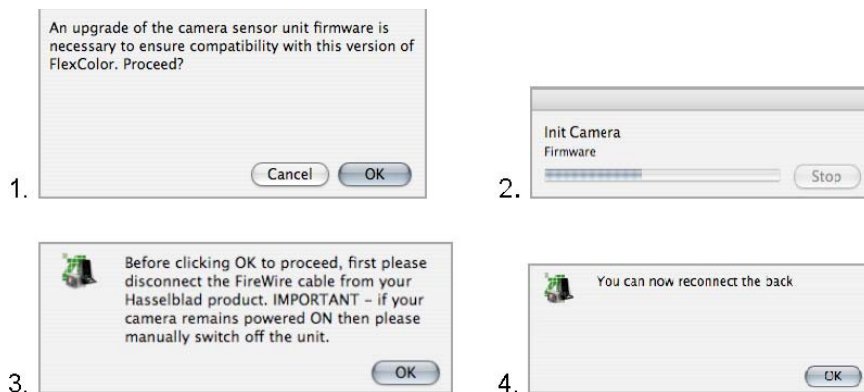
An upgrade of the camera sensor unit firmware is necessary to ensure compatibility with this version of FlexColor. Proceed?

Cancel OK

1.

Init Camera
Firmware

Stop

2.

Before clicking OK to proceed, first please disconnect the FireWire cable from your Hasselblad product. IMPORTANT – if your camera remains powered ON then please manually switch off the unit.

OK

3.

You can now reconnect the back

OK

4.